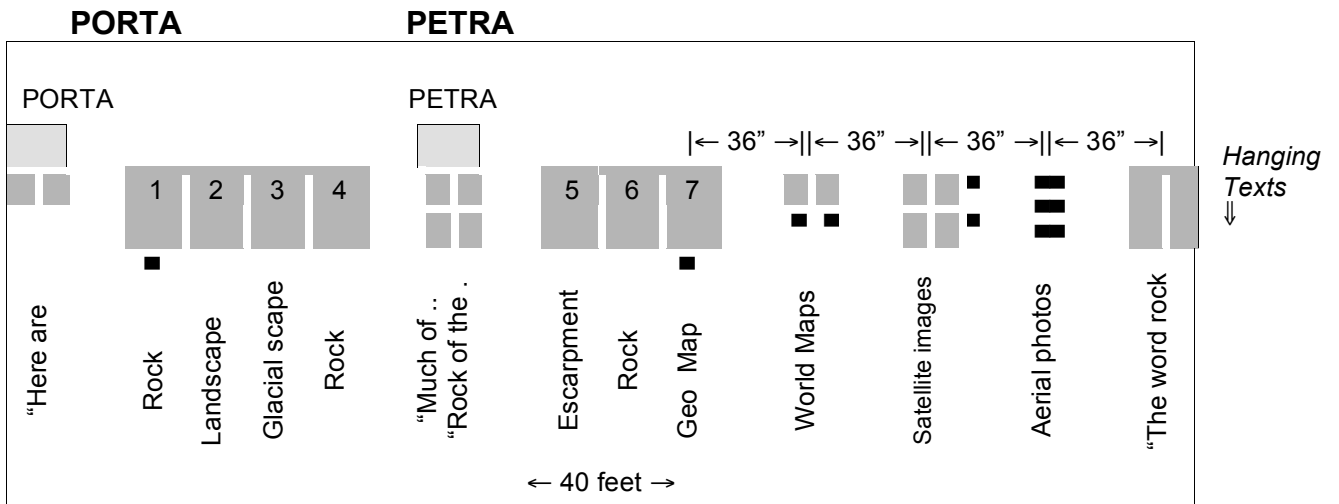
**PORTA** **PETRA**

PORTA

PETRA

|← 36" →||← 36" →||← 36" →||← 36" →|

*Hanging Texts* ⇓

1 2 3 4

5 6 7

"Here are

Rock

Landscape

Glacial scape

Rock

"Much of . .

"Rock of the .

Escarpment

Rock

Geo Map

World Maps

Satellite images

Aerial photos

"The word rock

← 40 feet →